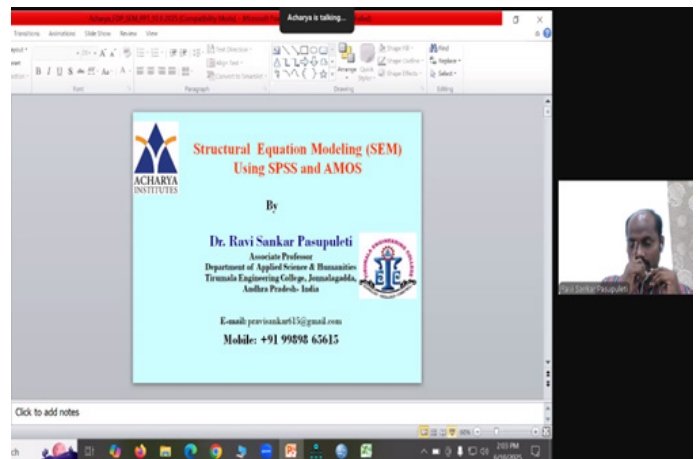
Acharya is talking...

Transitions Animations Slide Show Review View

Font Paragraph Drawing Editing

Text Direction Align Text Convert to SmartArt Arrange Quick Styles Shape Fill Shape Outline Shape Effects Find Replace Select

ACHARYA INSTITUTES

Structural Equation Modeling (SEM) Using SPSS and AMOS

By

Dr. Ravi Sankar Pasupuleti

Associate Professor
Department of Applied Science & Humanities
Tirumala Engineering College, Jonnalagadda, Andhra Pradesh- India

TIRUMALA ENGINEERING COLLEGE

E-mail: pravisankar615@gmail.com

Mobile: +91 99898 65615

Click to add notes

Ravi Sankar Pasupuleti

2:03 PM